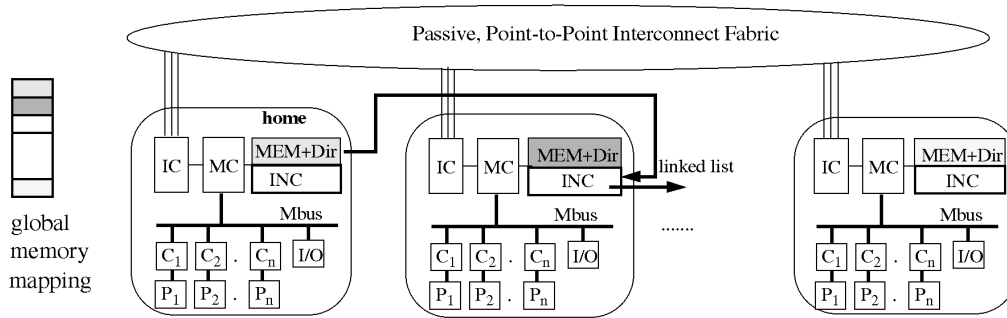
Passive, Point-to-Point Interconnect Fabric

global memory mapping

home

IC MC MEM+Dir INC

Mbus

$C_1$ $C_2$ . $C_n$ I/O

$P_1$ $P_2$ . $P_n$

IC MC MEM+Dir INC

linked list

Mbus

$C_1$ $C_2$ . $C_n$ I/O

$P_1$ $P_2$ . $P_n$

.......

IC MC MEM+Dir INC

Mbus

$C_1$ $C_2$ . $C_n$ I/O

$P_1$ $P_2$ . $P_n$